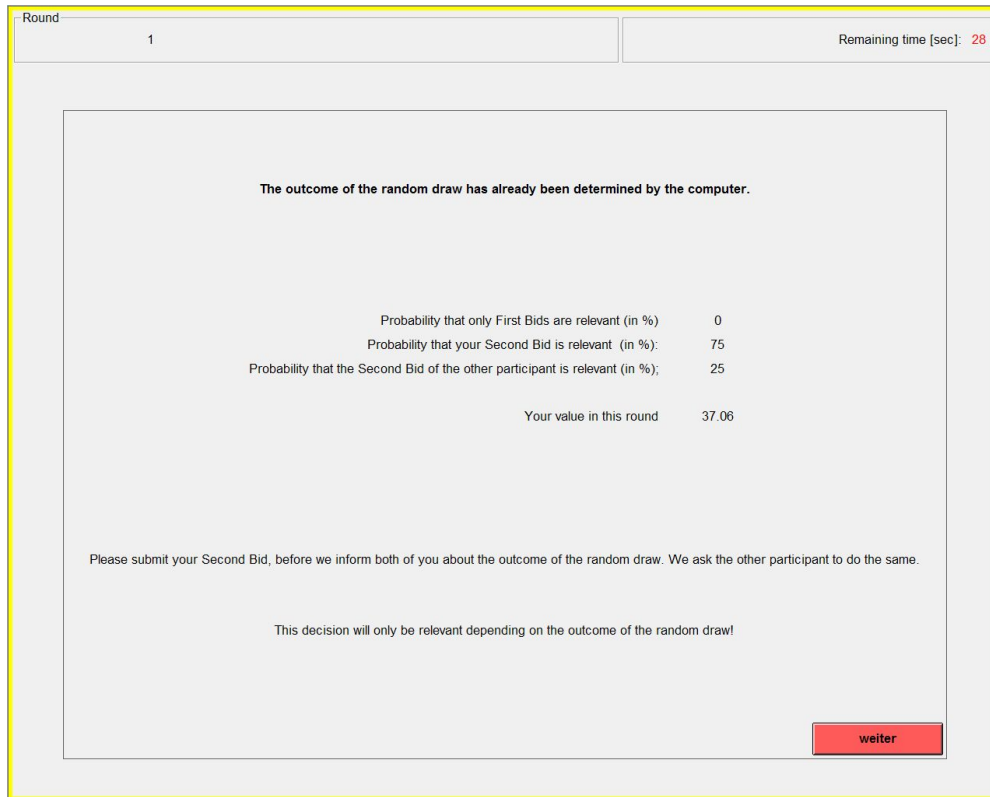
Round
1

Remaining time [sec]: 28

The outcome of the random draw has already been determined by the computer.

Probability that only First Bids are relevant (in %) 0
Probability that your Second Bid is relevant (in %): 75
Probability that the Second Bid of the other participant is relevant (in %); 25

Your value in this round 37.06

Please submit your Second Bid, before we inform both of you about the outcome of the random draw. We ask the other participant to do the same.

This decision will only be relevant depending on the outcome of the random draw!

weiter